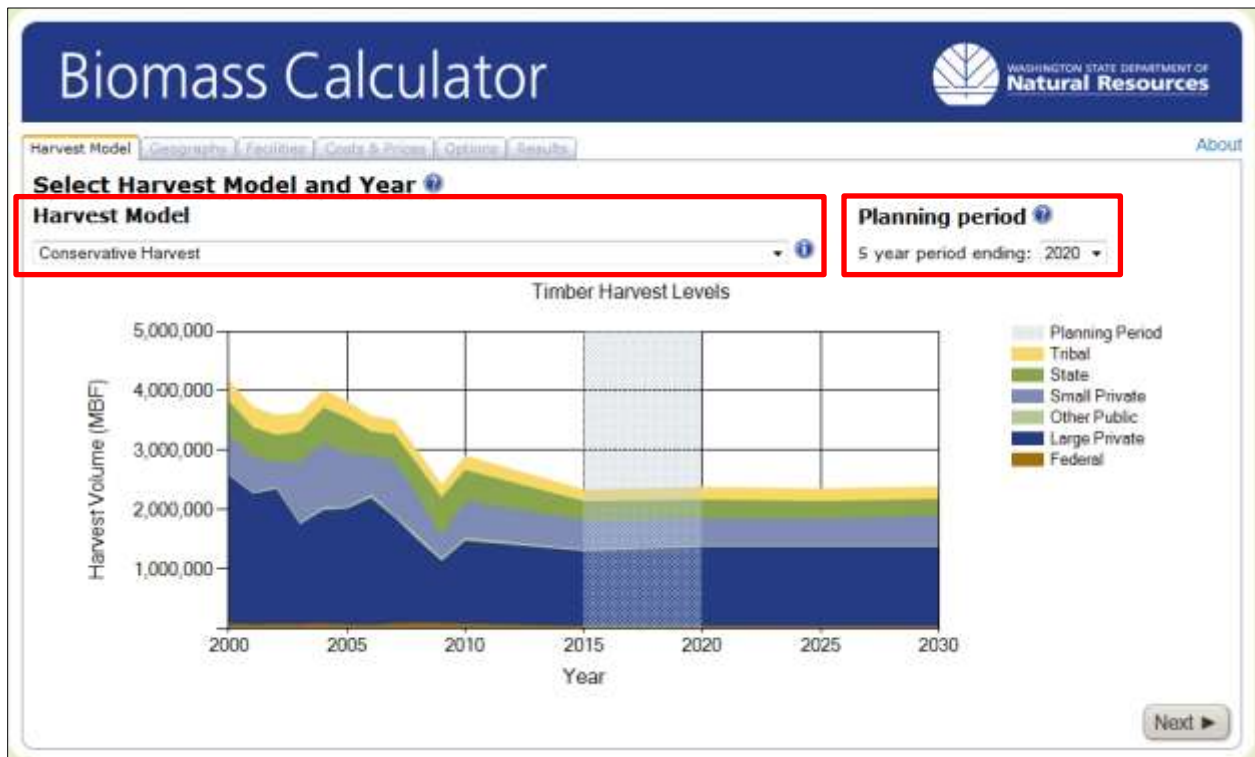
Biomass Calculator

WASHINGTON STATE DEPARTMENT OF Natural Resources

Harvest Model | Geography | Facilities | Costs & Prices | Options | Results

About

Select Harvest Model and Year

Harvest Model

Conservative Harvest

Planning period

5 year period ending: 2020

Timber Harvest Levels

5,000,000
4,000,000
3,000,000
2,000,000
1,000,000

Harvest Volume (MBF)

2000 2005 2010 2015 2020 2025 2030

Year

Planning Period
Tribal
State
Small Private
Other Public
Large Private
Federal

Next ►